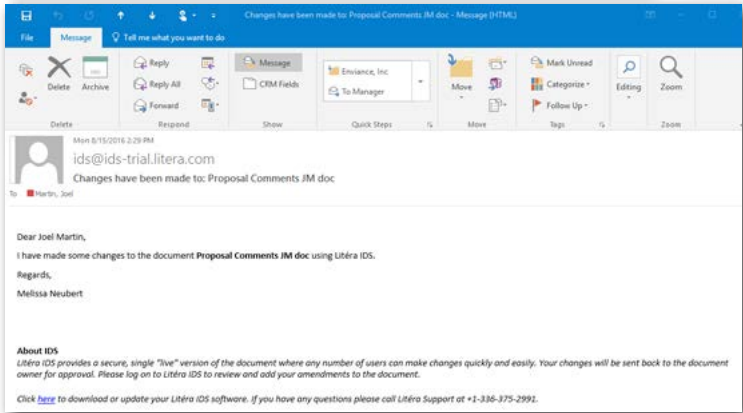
Changes have been made to: Proposal Comments JM doc - Message (HTML)

File Message Tell me what you want to do

Delete Archive

Reply Reply All Forward

Message CRM Fields

Enviance, Inc To Manager

Move

Mark Unread Categorize Follow Up

Editing Zoom

Delete Respond Show Quick Steps Move Tags Zoom

Mon 8/15/2016 2:29 PM
ids@ids-trial.litera.com
Changes have been made to: Proposal Comments JM doc
To Martin, Joel

Dear Joel Martin,

I have made some changes to the document **Proposal Comments JM doc** using Litéra IDS.

Regards,

Melissa Neubert

**About IDS**
Litéra IDS provides a secure, single "live" version of the document where any number of users can make changes quickly and easily. Your changes will be sent back to the document owner for approval. Please log on to Litéra IDS to review and add your amendments to the document.

Click here to download or update your Litéra IDS software. If you have any questions please call Litéra Support at +1-336-375-2991.